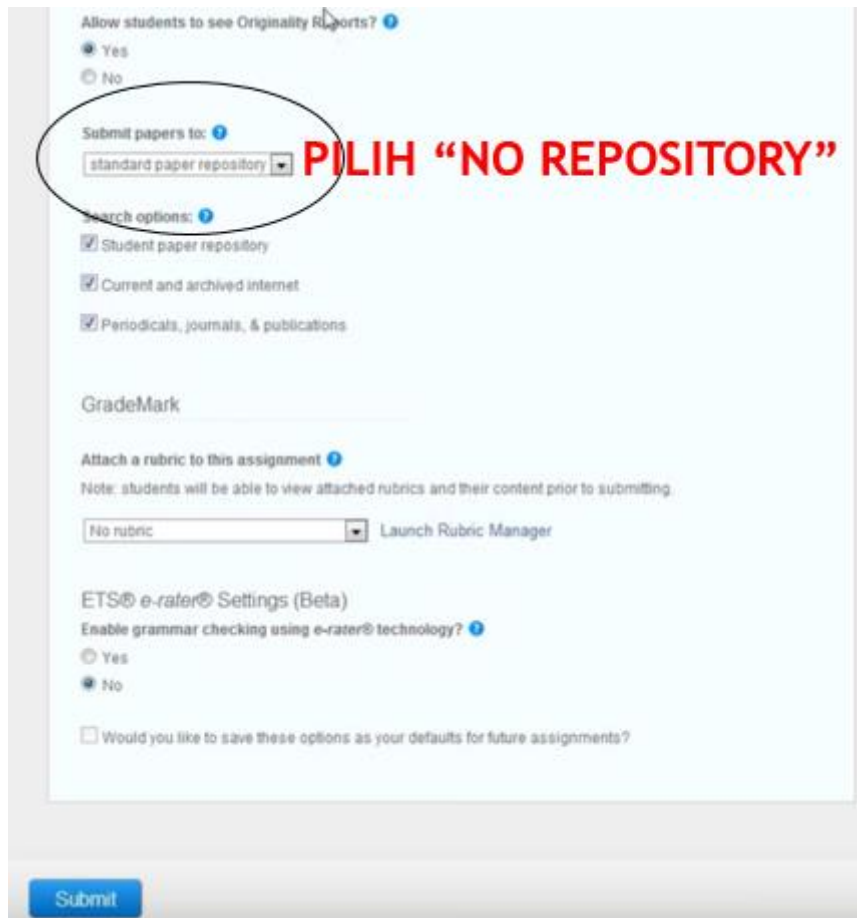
Allow students to see Originality Reports?

Yes

No

Submit papers to:

standard paper repository

PILIH "NO REPOSITORY"

Search options:

Student paper repository

Current and archived internet

Periodicals, journals, & publications

GradeMark

Attach a rubric to this assignment

Note: students will be able to view attached rubrics and their content prior to submitting.

No rubric

Launch Rubric Manager

ETS® e-rater® Settings (Beta)

Enable grammar checking using e-rater® technology?

Yes

No

Would you like to save these options as your defaults for future assignments?

Submit